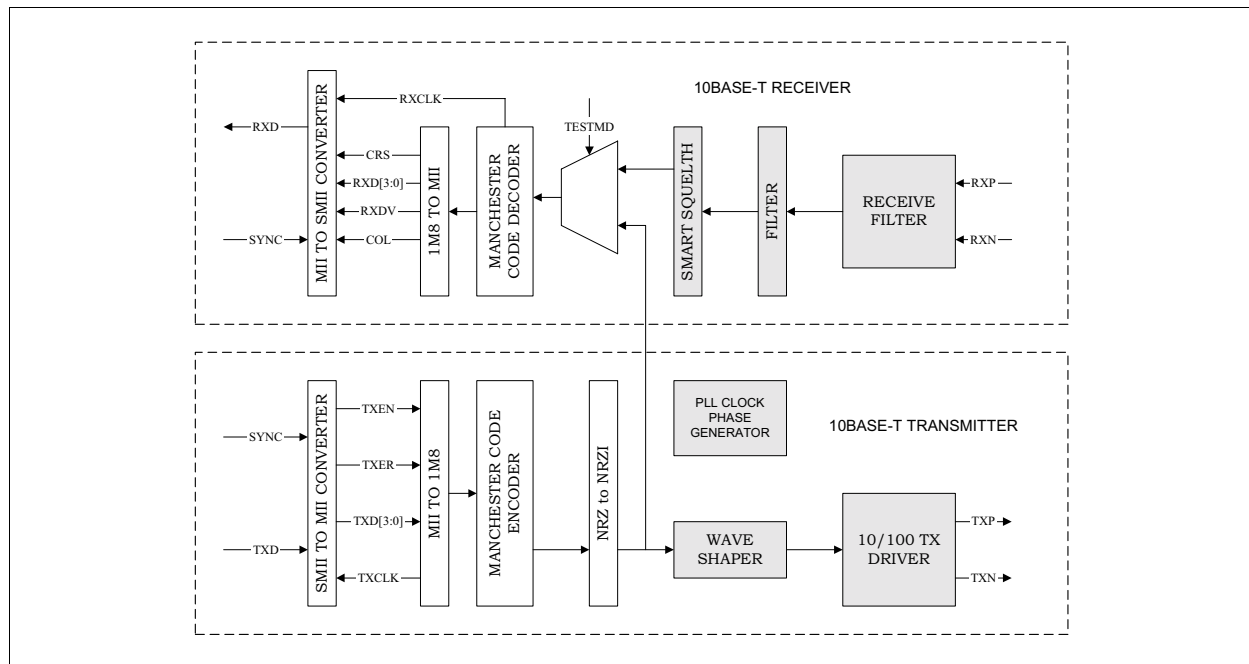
10BASE-T RECEIVER

RXD

MII TO SMII CONVERTER

RXCLK

CRS

RXD[3:0]

RXDV

SYNC

COL

1M8 TO MII

MANCHESTER CODE DECODER

TESTMD

SMART SQUELTH

FILTER

RECEIVE FILTER

RXP

RXN

SYNC

SMII TO MII CONVERTER

TXEN

TXER

TXD[3:0]

TXD

TXCLK

MII TO 1M8

MANCHESTER CODE ENCODER

NRZ to NRZI

PLL CLOCK PHASE GENERATOR

10BASE-T TRANSMITTER

WAVE SHAPER

10/100 TX DRIVER

TXP

TXN